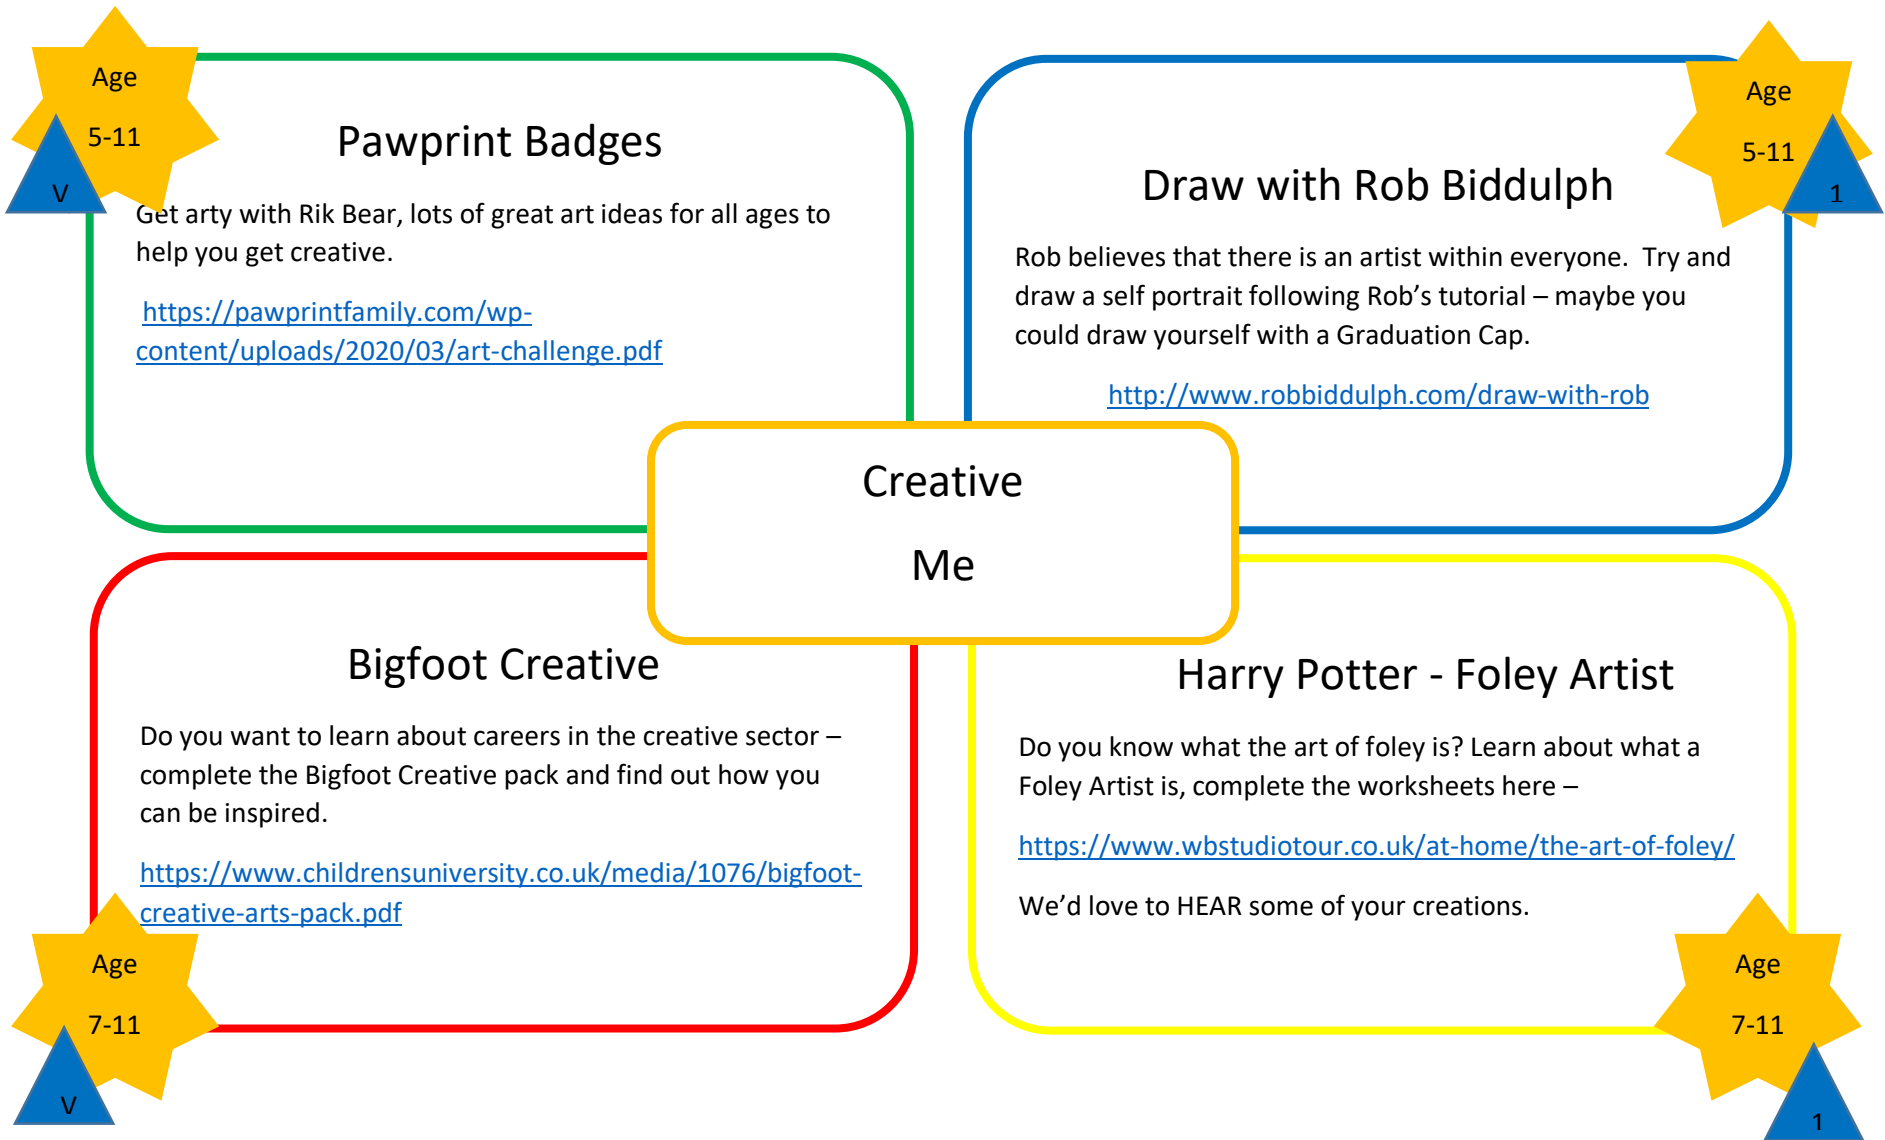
Age

5-11

V

Pawprint Badges

Get arty with Rik Bear, lots of great art ideas for all ages to help you get creative.

https://pawprintfamily.com/wp-content/uploads/2020/03/art-challenge.pdf

Age

5-11

1

Draw with Rob Biddulph

Rob believes that there is an artist within everyone. Try and draw a self portrait following Rob's tutorial – maybe you could draw yourself with a Graduation Cap.

http://www.robbiddulph.com/draw-with-rob

Creative

Me

Bigfoot Creative

Do you want to learn about careers in the creative sector – complete the Bigfoot Creative pack and find out how you can be inspired.

https://www.childrensuniversity.co.uk/media/1076/bigfoot-creative-arts-pack.pdf

Age

7-11

V

Harry Potter - Foley Artist

Do you know what the art of foley is? Learn about what a Foley Artist is, complete the worksheets here –

https://www.wbstudiotour.co.uk/at-home/the-art-of-foley/

We'd love to HEAR some of your creations.

Age

7-11

1